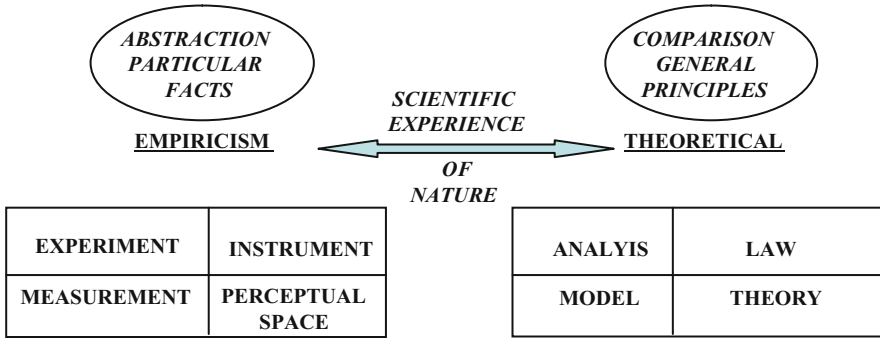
ABSTRACTION PARTICULAR FACTS

COMPARISON GENERAL PRINCIPLES

SCIENTIFIC EXPERIENCE

EMPIRICISM

THEORETICAL

OF NATURE

| EXPERIMENT | INSTRUMENT |
|---|---|
| MEASUREMENT | PERCEPTUAL SPACE |

| ANALYIS | LAW |
|---|---|
| MODEL | THEORY |